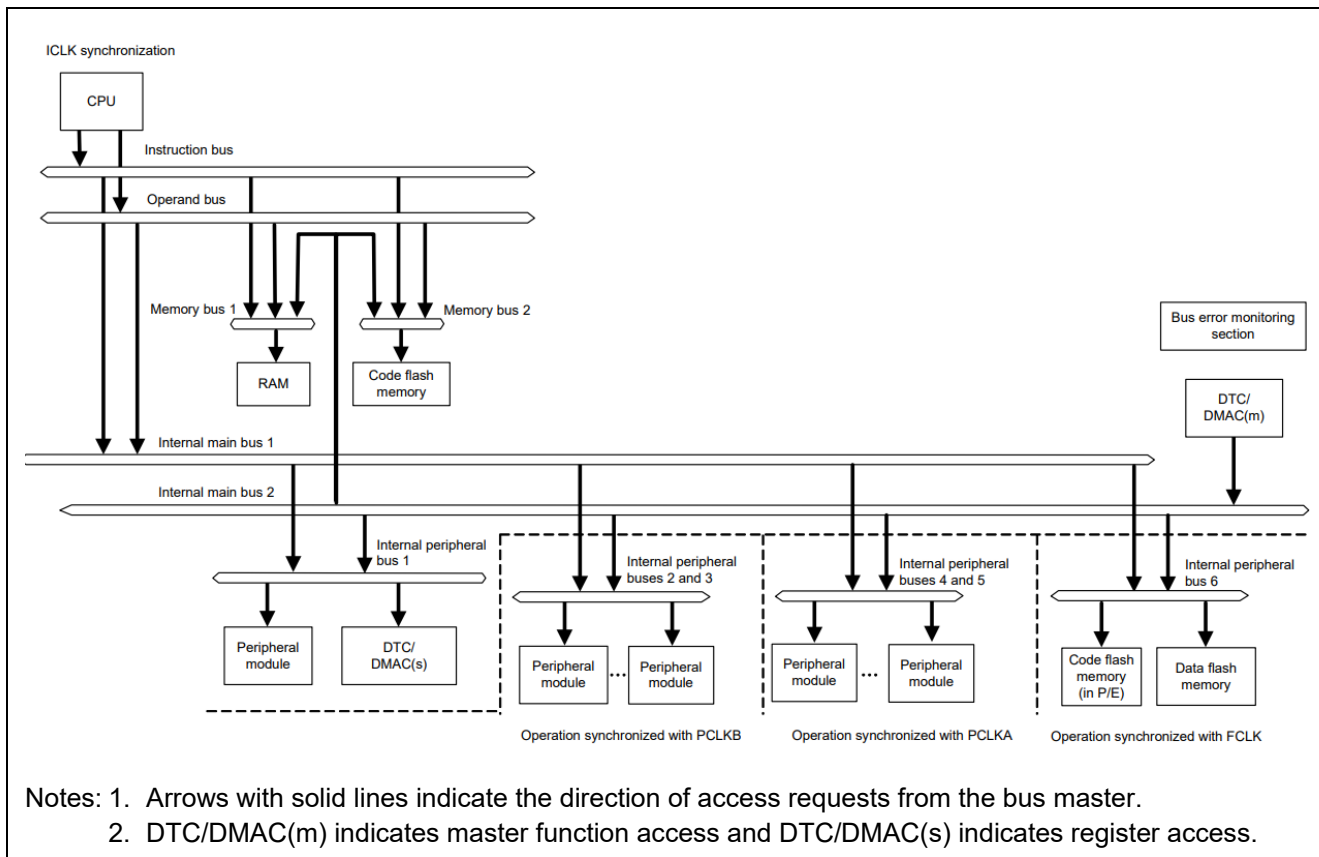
ICLK synchronization

CPU

Instruction bus

Operand bus

Memory bus 1

Memory bus 2

RAM

Code flash memory

Bus error monitoring section

DTC/ DMAC(m)

Internal main bus 1

Internal main bus 2

Internal peripheral bus 1

Internal peripheral buses 2 and 3

Internal peripheral buses 4 and 5

Internal peripheral bus 6

Peripheral module

DTC/ DMAC(s)

Peripheral module

...

Peripheral module

Peripheral module

...

Peripheral module

Code flash memory (in P/E)

Data flash memory

Operation synchronized with PCLKB

Operation synchronized with PCLKA

Operation synchronized with FCLK

Notes: 1. Arrows with solid lines indicate the direction of access requests from the bus master.
2. DTC/DMAC(m) indicates master function access and DTC/DMAC(s) indicates register access.